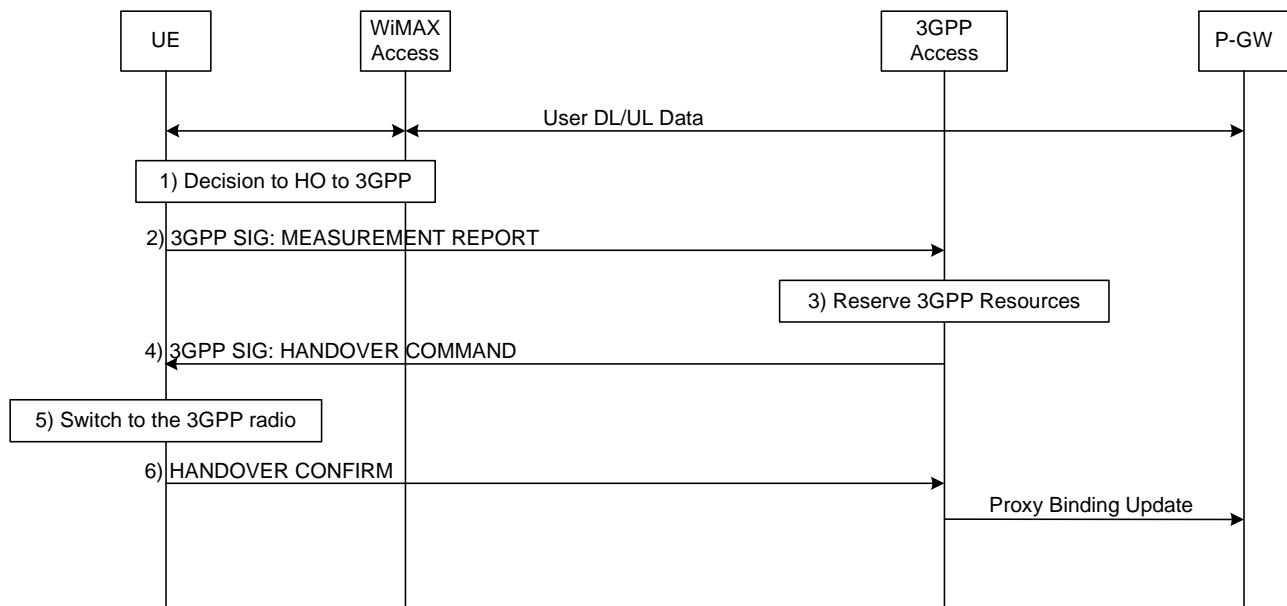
UE

WiMAX Access

3GPP Access

P-GW

User DL/UL Data

1) Decision to HO to 3GPP

2) 3GPP SIG: MEASUREMENT REPORT

3) Reserve 3GPP Resources

4) 3GPP SIG: HANDOVER COMMAND

5) Switch to the 3GPP radio

6) HANDOVER CONFIRM

Proxy Binding Update